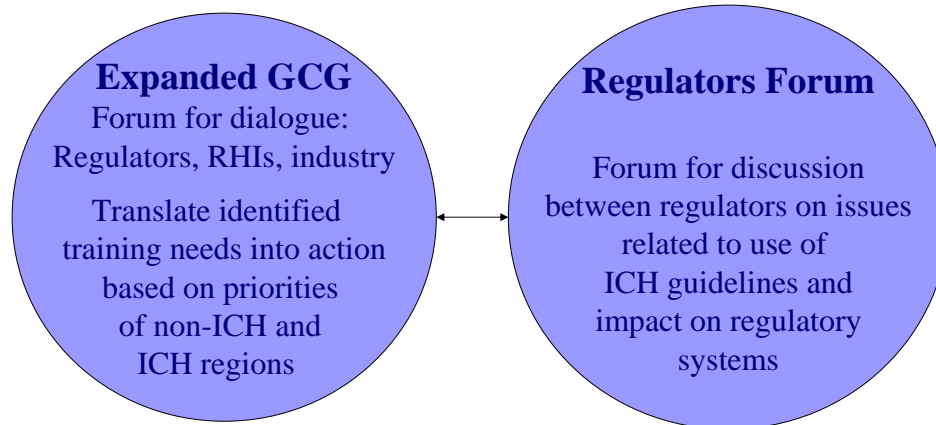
Expanded GCG

Forum for dialogue: Regulators, RHIs, industry

Translate identified training needs into action based on priorities of non-ICH and ICH regions

Regulators Forum

Forum for discussion between regulators on issues related to use of ICH guidelines and impact on regulatory systems